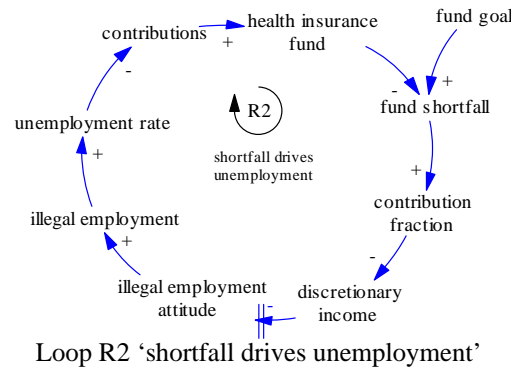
contributions
+
health insurance fund
fund goal
-
+
fund shortfall
R2
shortfall drives unemployment
-
unemployment rate
+
+
contribution fraction
illegal employment
+
-
illegal employment attitude
-
discretionary income

Loop R2 ‘shortfall drives unemployment’